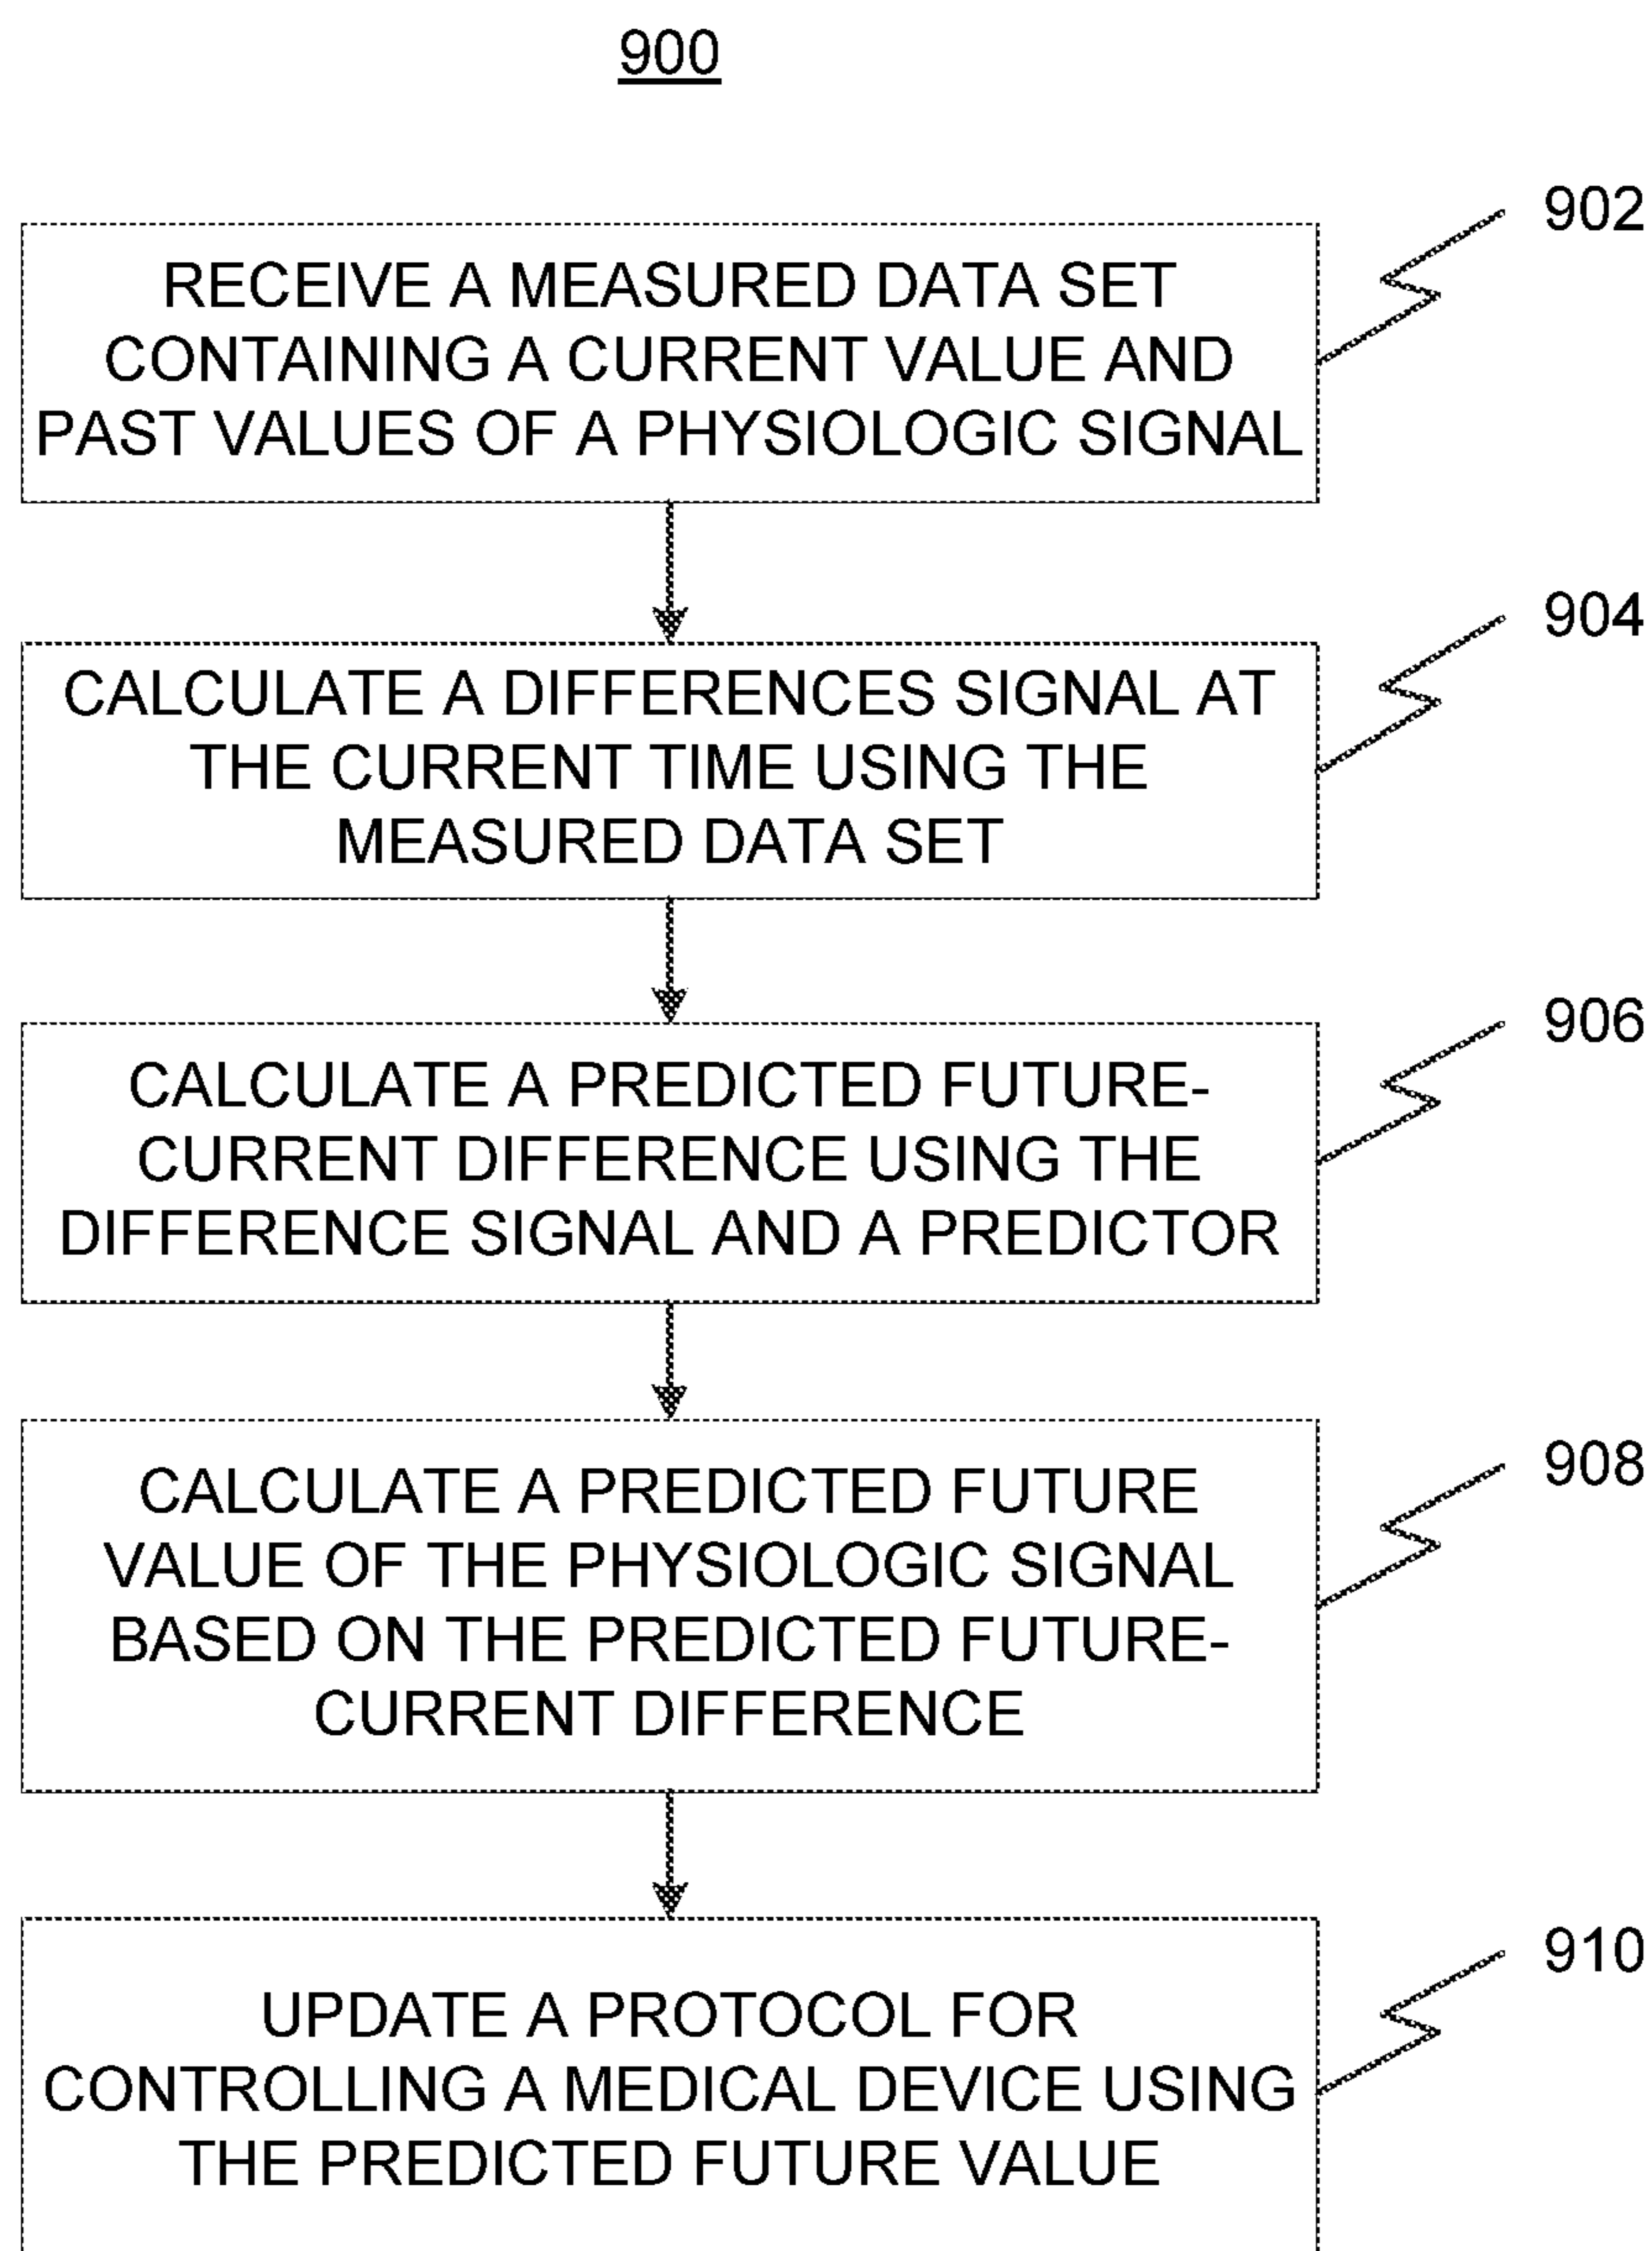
900

902

RECEIVE A MEASURED DATA SET CONTAINING A CURRENT VALUE AND PAST VALUES OF A PHYSIOLOGIC SIGNAL

904

CALCULATE A DIFFERENCES SIGNAL AT THE CURRENT TIME USING THE MEASURED DATA SET

906

CALCULATE A PREDICTED FUTURE-CURRENT DIFFERENCE USING THE DIFFERENCE SIGNAL AND A PREDICTOR

908

CALCULATE A PREDICTED FUTURE VALUE OF THE PHYSIOLOGIC SIGNAL BASED ON THE PREDICTED FUTURE-CURRENT DIFFERENCE

910

UPDATE A PROTOCOL FOR CONTROLLING A MEDICAL DEVICE USING THE PREDICTED FUTURE VALUE